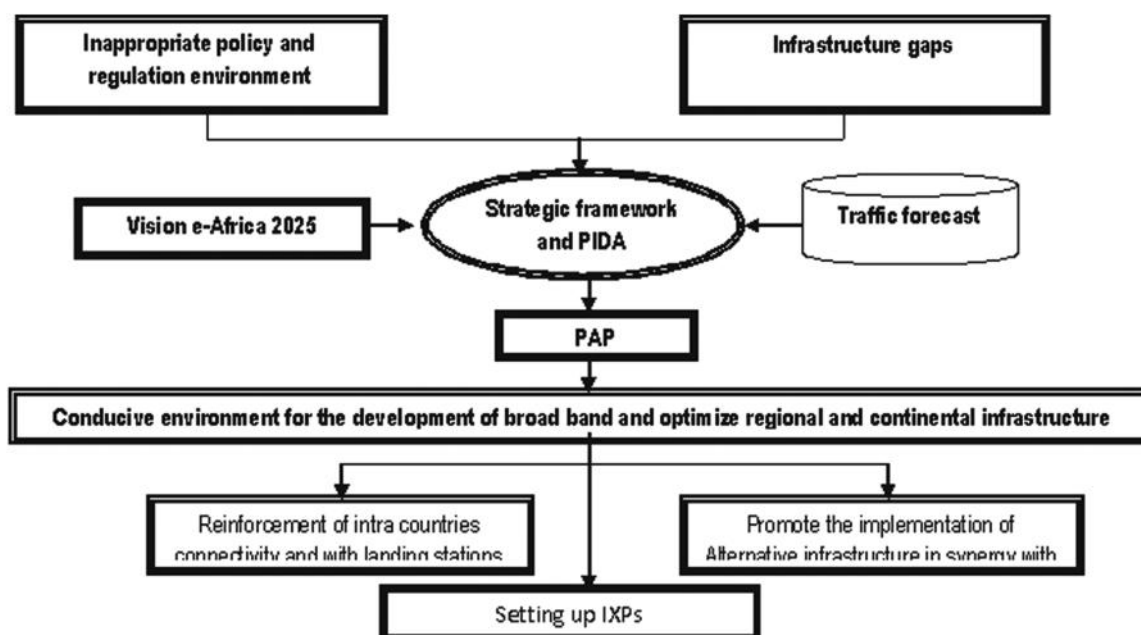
Inappropriate policy and regulation environment

Infrastructure gaps

Vision e-Africa 2025

Strategic framework and PIDA

Traffic forecast

PAP

Conducive environment for the development of broad band and optim ize regional and continental infrastructure

Reinforcement of intra countries connectivity and with landing stations

Promote the implementation of Alternative infrastructure in synergy with

Setting up IXPs